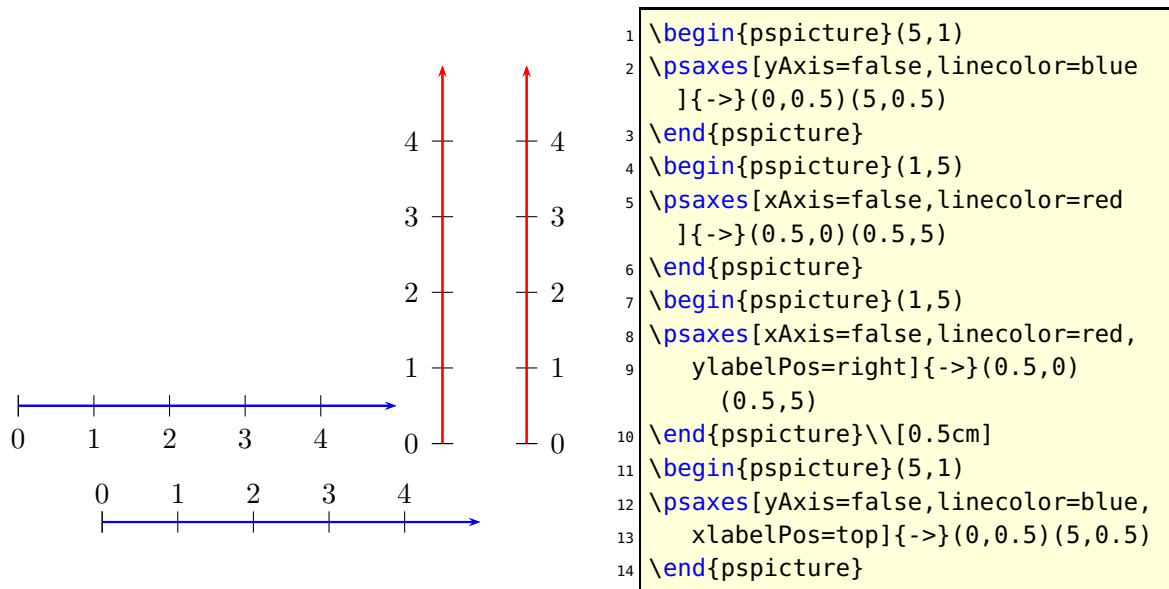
4 3 2 1 0
4 3 2 1 0
0 1 2 3 4
0 1 2 3 4

1 \begin{pspicture}(5,1)
2 \psaxes[yAxis=false,linecolor=blue
]{->}(0,0.5)(5,0.5)
3 \end{pspicture}
4 \begin{pspicture}(1,5)
5 \psaxes[xAxis=false,linecolor=red
]{->}(0.5,0)(0.5,5)
6 \end{pspicture}
7 \begin{pspicture}(1,5)
8 \psaxes[xAxis=false,linecolor=red,
9 ylabelPos=right]{->}(0.5,0)
(0.5,5)
10 \end{pspicture}\\[0.5cm]
11 \begin{pspicture}(5,1)
12 \psaxes[yAxis=false,linecolor=blue,
13 xlabelPos=top]{->}(0,0.5)(5,0.5)
14 \end{pspicture}